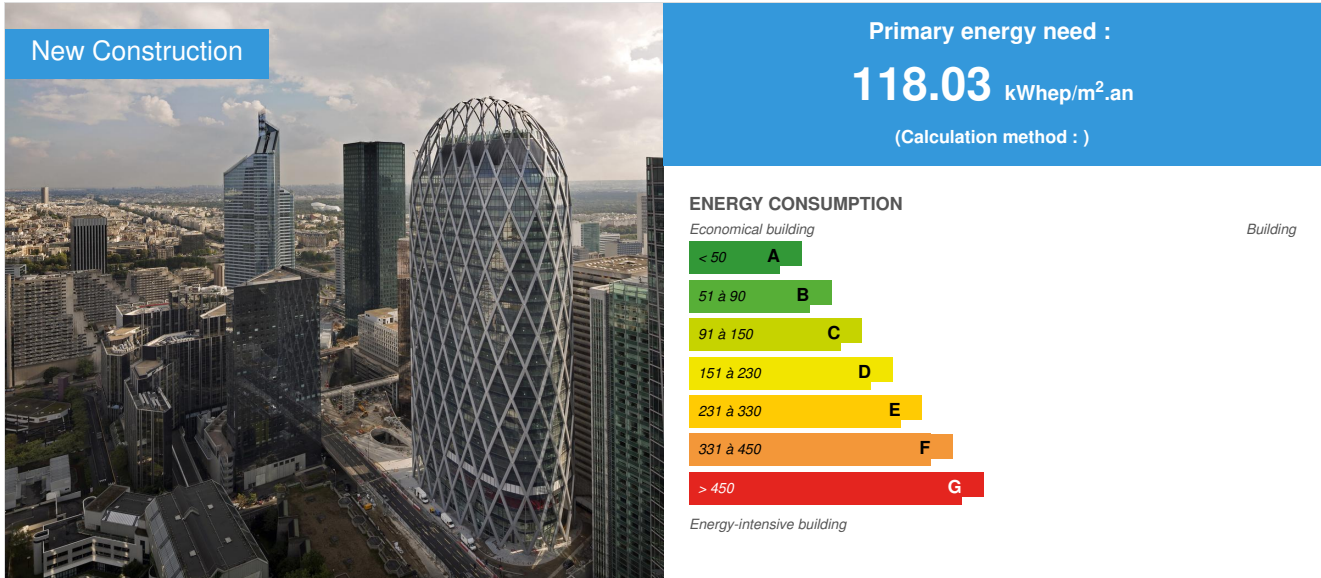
New Construction

Primary energy need :

118.03 kWhep/m$^2$.an

(Calculation method : )

ENERGY CONSUMPTION

Economical building

Building

< 50 A

51 à 90 B

91 à 150 C

151 à 230 D

231 à 330 E

331 à 450 F

> 450 G

Energy-intensive building